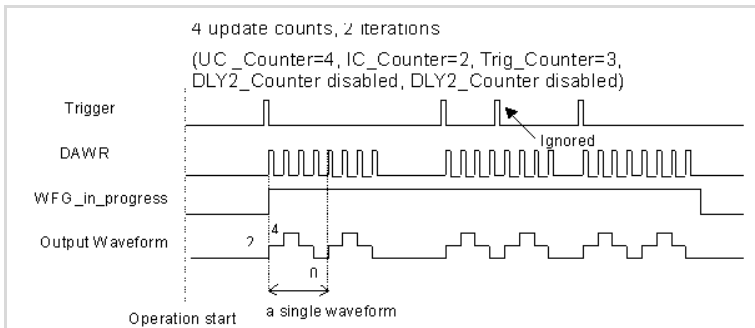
4 update counts, 2 iterations

(UC _Counter=4, IC_Counter=2, Trig_Counter=3, DLY2_Counter disabled, DLY2_Counter disabled)

Trigger

Ignored

DAWR

WFG_in_progress

Output Waveform

2

4

0

a single waveform

Operation start